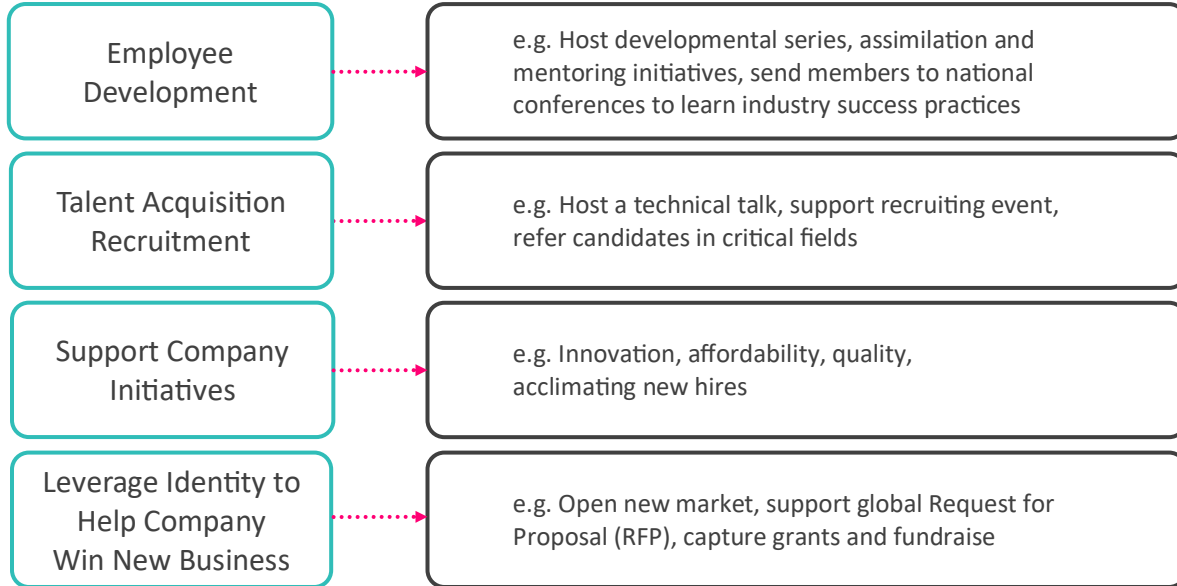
Employee Development

e.g. Host developmental series, assimilation and mentoring initiatives, send members to national conferences to learn industry success practices

Talent Acquisition Recruitment

e.g. Host a technical talk, support recruiting event, refer candidates in critical fields

Support Company Initiatives

e.g. Innovation, affordability, quality, acclimating new hires

Leverage Identity to Help Company Win New Business

e.g. Open new market, support global Request for Proposal (RFP), capture grants and fundraise